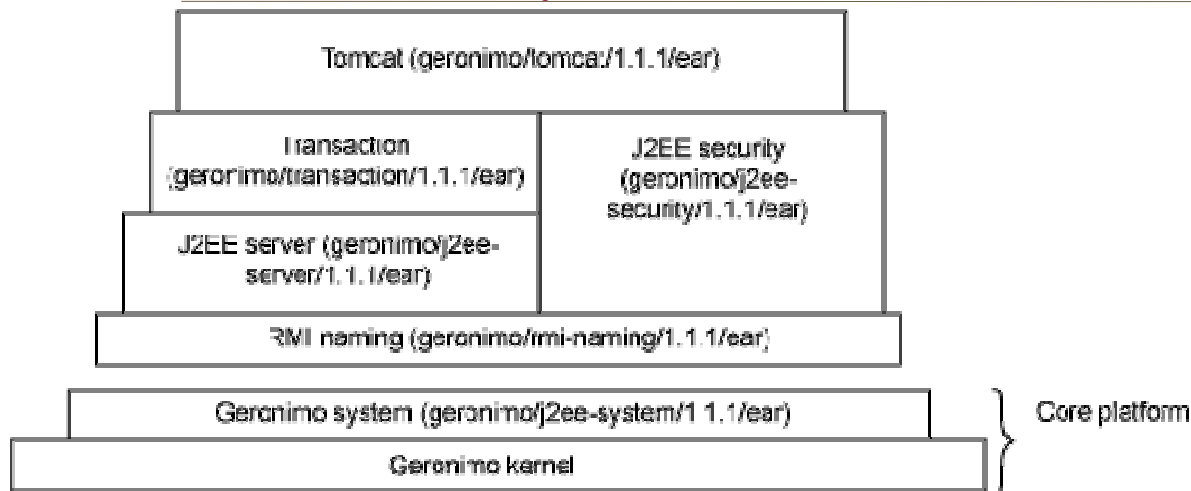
Tomcat (geronimo/tomcat/1.1.1/ear)

Transaction (geronimo/transaction/1.1.1/ear)

J2EE security (geronimo/j2ee-security/1.1.1/ear)

J2EE server (geronimo/j2ee-server/1.1.1/ear)

RMI naming (geronimo/rmi-naming/1.1.1/ear)

Geronimo system (geronimo/j2ee-system/1.1.1/ear)

Core platform

Geronimo kernel